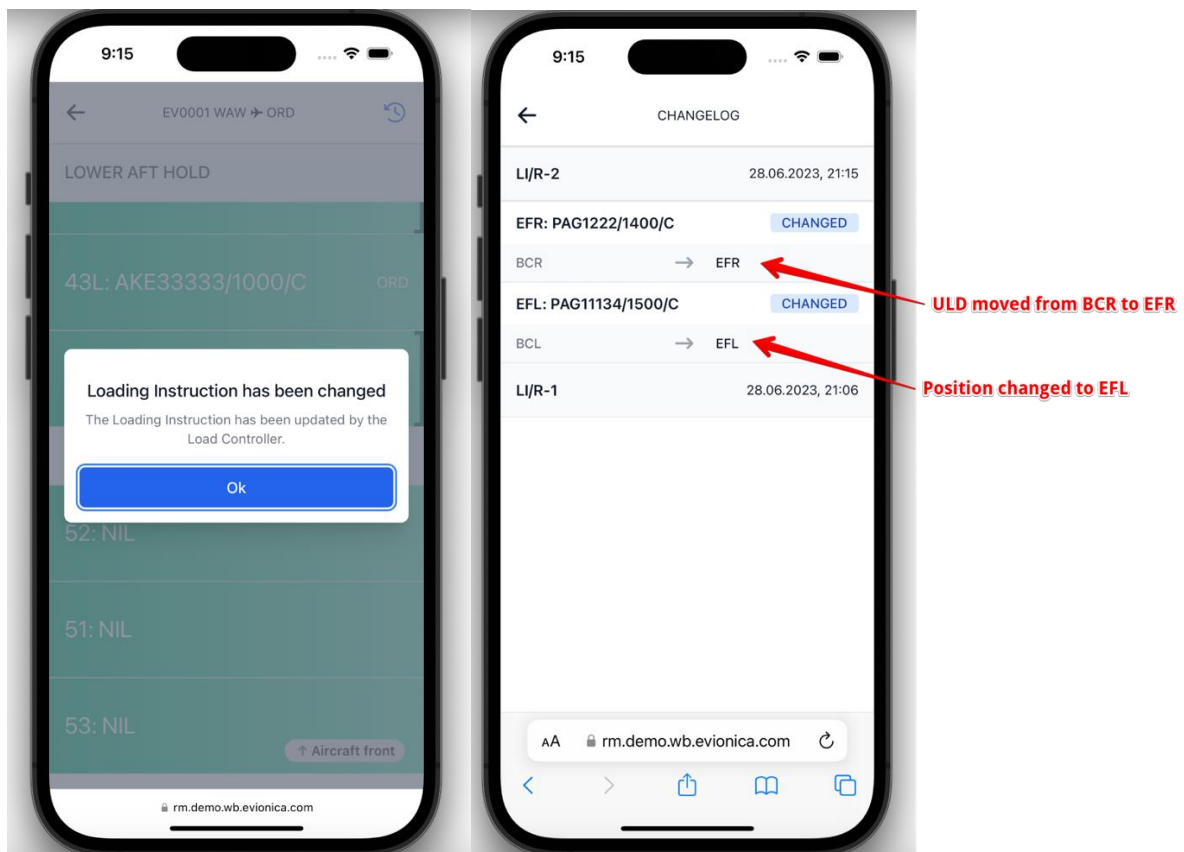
9:15

EV0001 WAW ✈ ORD

LOWER AFT HOLD

43L: AKE33333/1000/C ORD

Loading Instruction has been changed

The Loading Instruction has been updated by the Load Controller.

Ok

52: NIL

51: NIL

53: NIL

↑ Aircraft front

rm.demo.wb.evionica.com

9:15

CHANGELOG

LI/R-2 28.06.2023, 21:15

EFR: PAG1222/1400/C CHANGED

BCR → EFR

EFL: PAG11134/1500/C CHANGED

BCL → EFL

LI/R-1 28.06.2023, 21:06

AA rm.demo.wb.evionica.com

ULD moved from BCR to EFR

Position changed to EFL